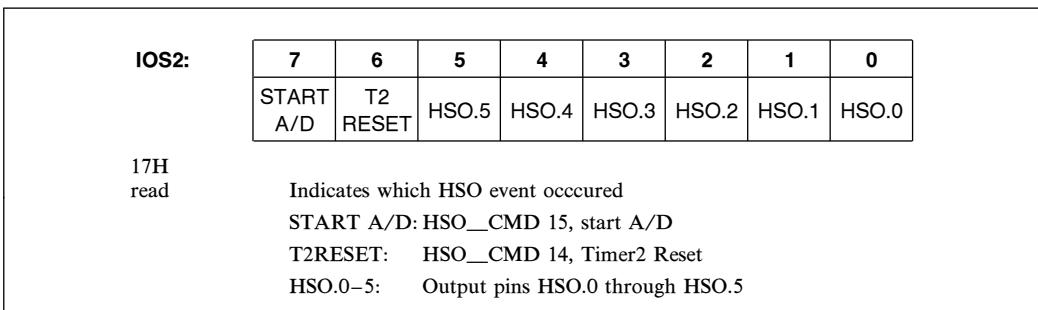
| IOS2: | 7 | 6 | 5 | 4 | 3 | 2 | 1 | 0 |
|---|---|---|---|---|---|---|---|---|
| | START A/D | T2 RESET | HSO.5 | HSO.4 | HSO.3 | HSO.2 | HSO.1 | HSO.0 |

17H
read

Indicates which HSO event occcured

START A/D: HSO\_\_CMD 15, start A/D

T2RESET: HSO\_\_CMD 14, Timer2 Reset

HSO.0–5: Output pins HSO.0 through HSO.5